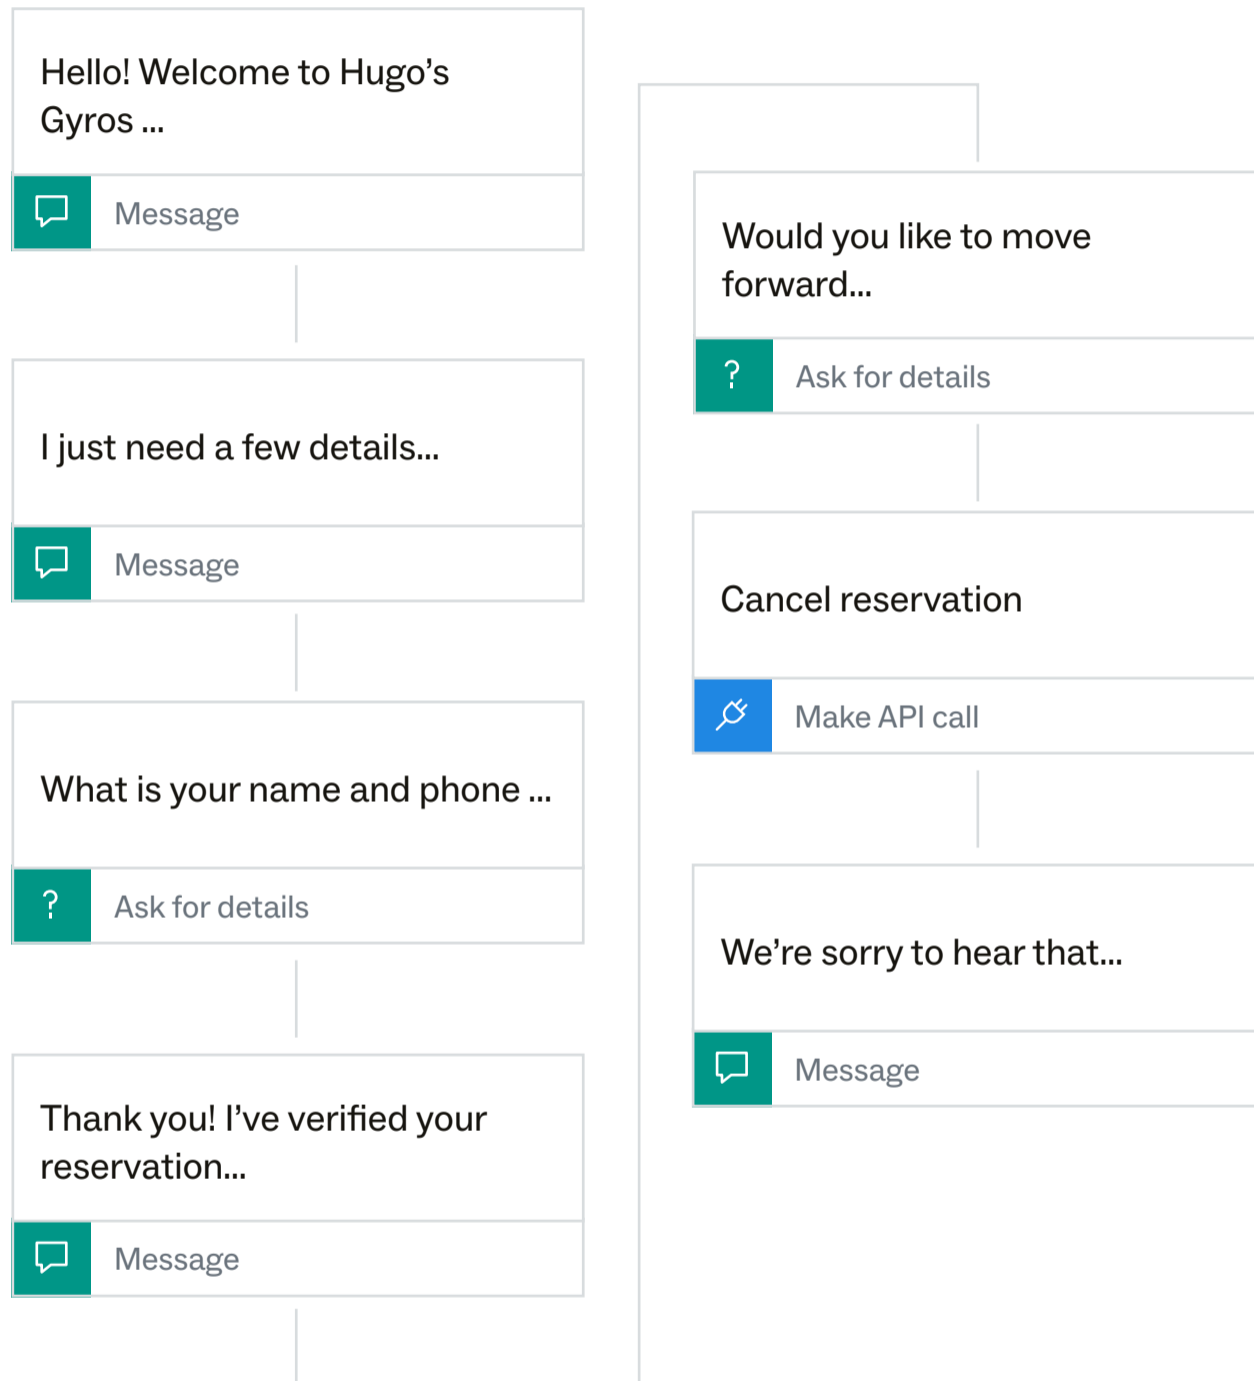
Hello! Welcome to Hugo's Gyros ...

Message

I just need a few details...

Message

What is your name and phone ...

?

Ask for details

Thank you! I've verified your reservation...

Message

Would you like to move forward...

?

Ask for details

Cancel reservation

Make API call

We're sorry to hear that...

Message